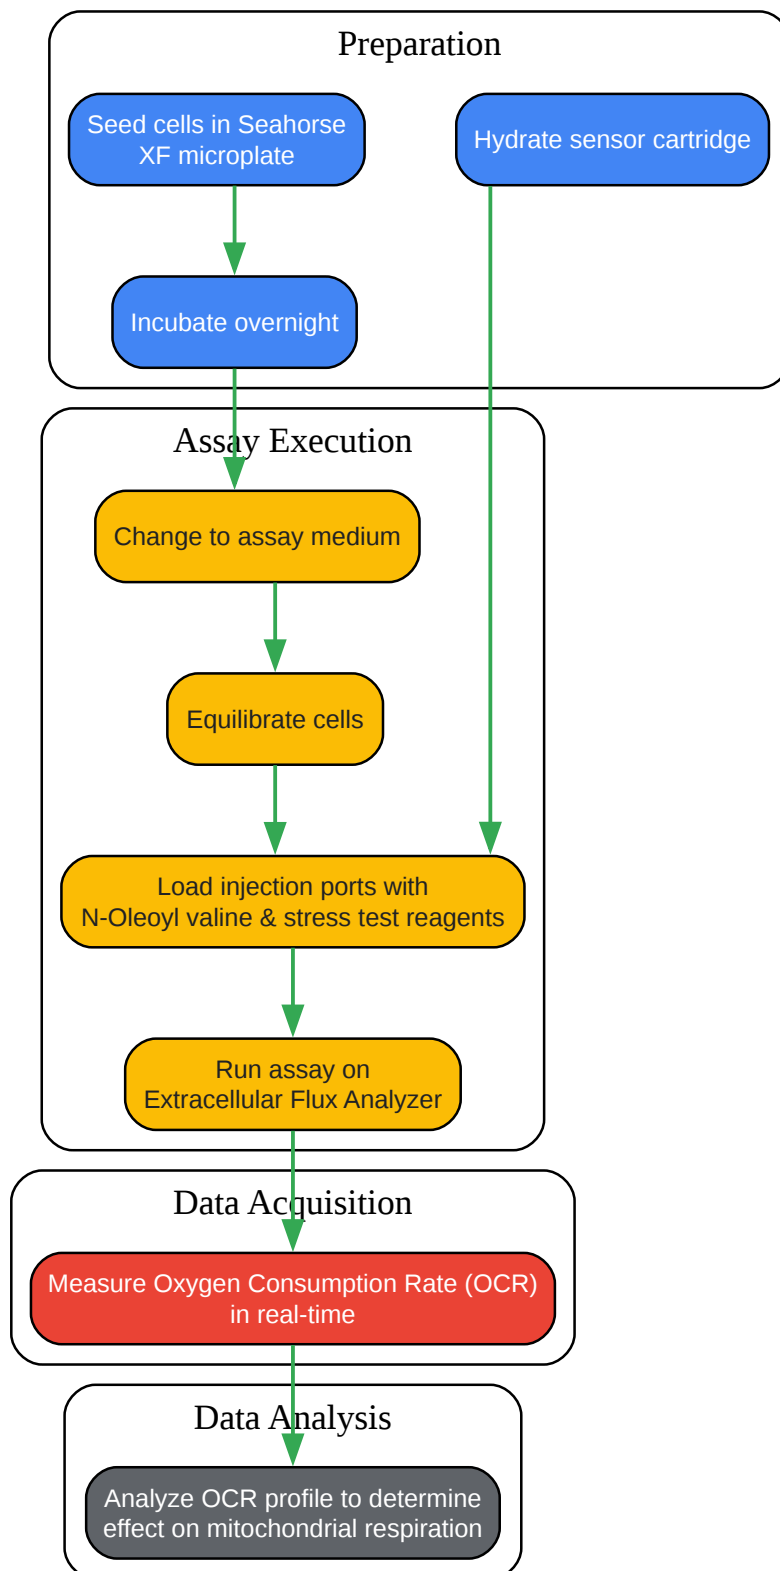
Preparation

Seed cells in Seahorse XF microplate

Hydrate sensor cartridge

Incubate overnight

Assay Execution

Change to assay medium

Equilibrate cells

Load injection ports with N-Oleoyl valine & stress test reagents

Run assay on Extracellular Flux Analyzer

Data Acquisition

Measure Oxygen Consumption Rate (OCR) in real-time

Data Analysis

Analyze OCR profile to determine effect on mitochondrial respiration